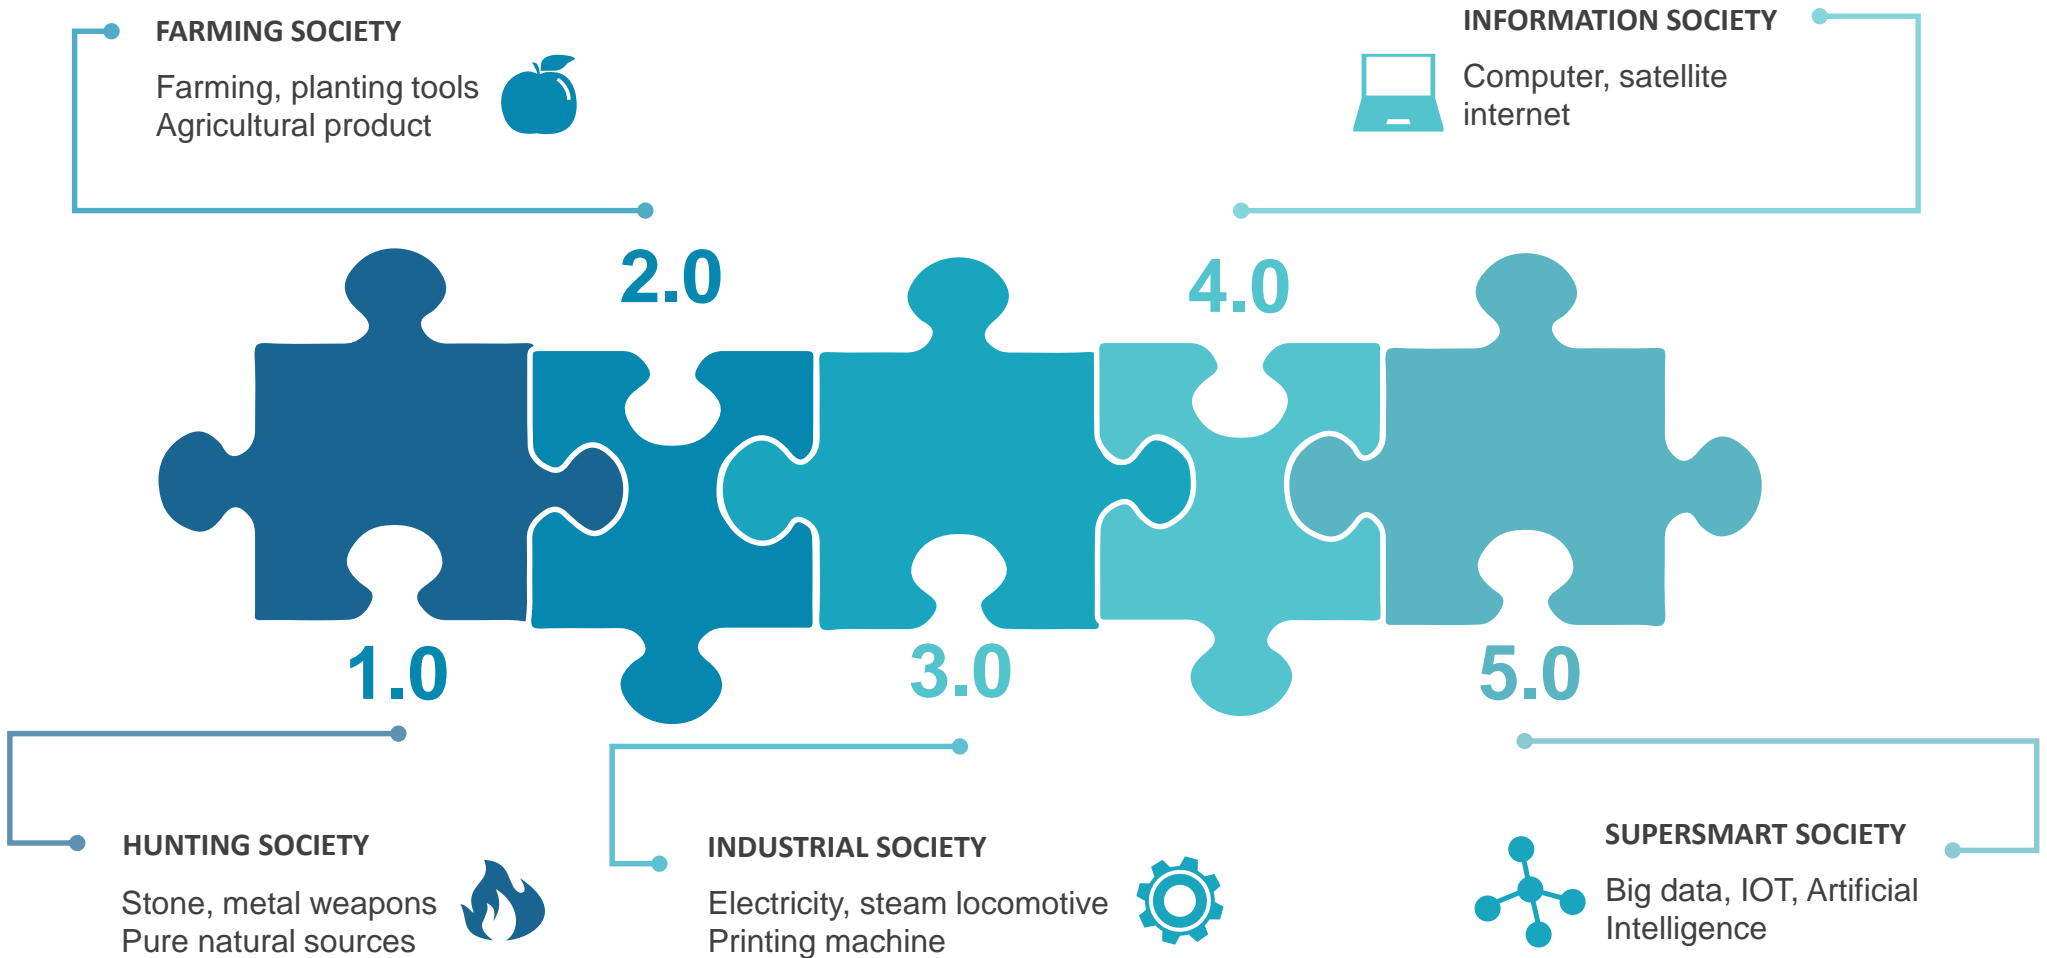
FARMING SOCIETY

Farming, planting tools
Agricultural product

INFORMATION SOCIETY

Computer, satellite internet

2.0

4.0

1.0

3.0

5.0

HUNTING SOCIETY

Stone, metal weapons
Pure natural sources

INDUSTRIAL SOCIETY

Electricity, steam locomotive
Printing machine

SUPERSMART SOCIETY

Big data, IOT, Artificial Intelligence